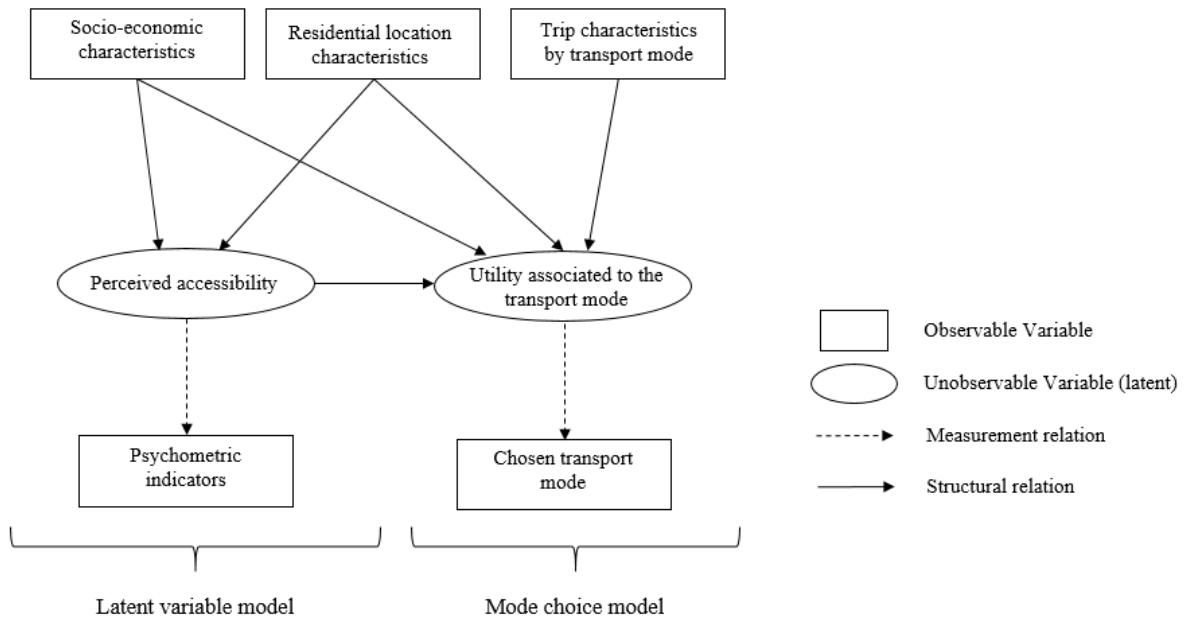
Socio-economic characteristics

Residential location characteristics

Trip characteristics by transport mode

Perceived accessibility

Utility associated to the transport mode

Psychometric indicators

Chosen transport mode

Observable Variable

Unobservable Variable (latent)

Measurement relation

Structural relation

Latent variable model

Mode choice model